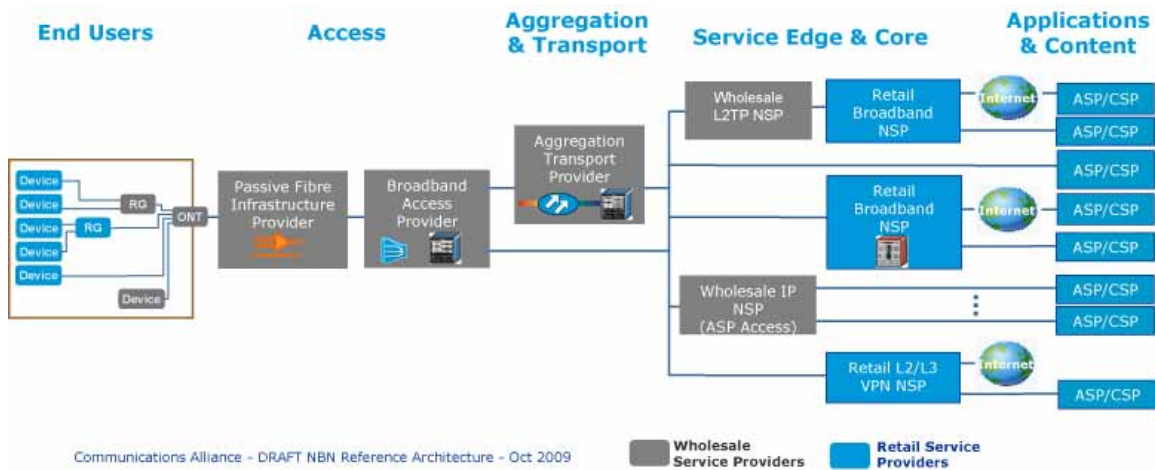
End Users

Access

Aggregation & Transport

Service Edge & Core

Applications & Content

Device
Device
Device
Device
Device
RG
RG
ONT
Device

Passive Fibre Infrastructure Provider

Broadband Access Provider

Aggregation Transport Provider

Wholesale L2TP NSP

Retail Broadband NSP

Internet

ASP/CSP
ASP/CSP
ASP/CSP

Retail Broadband NSP

Internet

ASP/CSP
ASP/CSP

Wholesale IP NSP (ASP Access)

ASP/CSP
ASP/CSP

Retail L2/L3 VPN NSP

Internet

ASP/CSP

Communications Alliance - DRAFT NBN Reference Architecture - Oct 2009

Wholesale Service Providers

Retail Service Providers